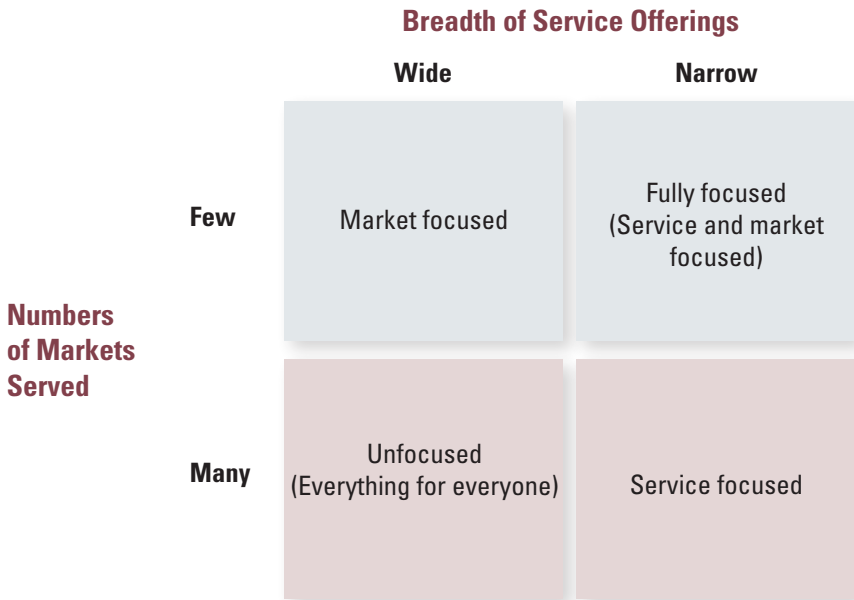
Breadth of Service Offerings

| | Wide | Narrow |
|---|---|---|
| Few | Market focused | Fully focused (Service and market focused) |
| Many | Unfocused (Everything for everyone) | Service focused |

Numbers of Markets Served